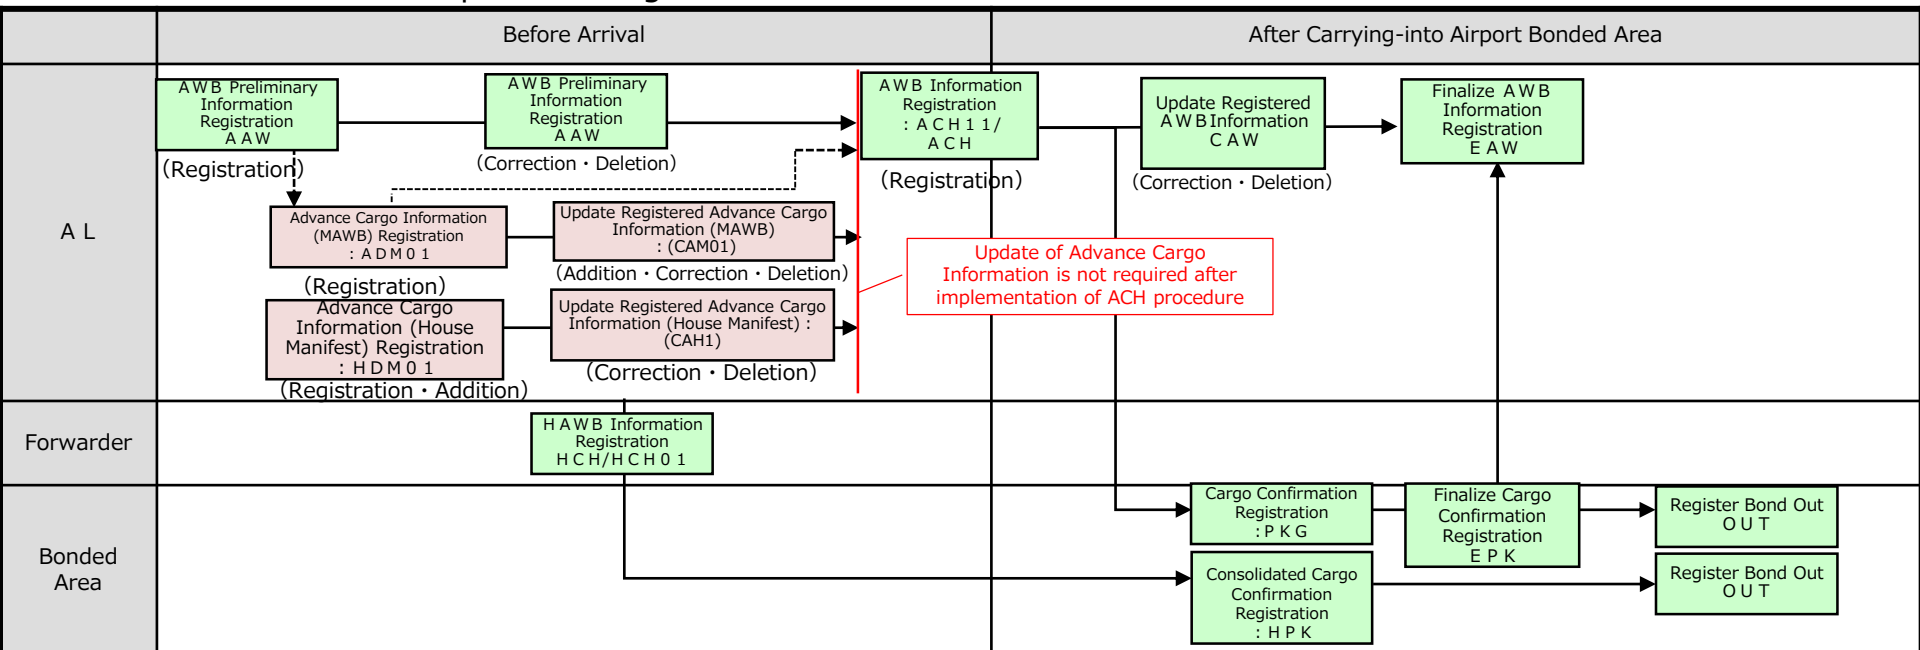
Before Arrival

After Carrying-into Airport Bonded Area

A L

AWB Preliminary Information Registration AAW
(Registration)

AWB Preliminary Information Registration AAW
(Correction・Deletion)

AWB Information Registration : ACH11/ ACH
(Registration)

Update Registered AWB Information CAW
(Correction・Deletion)

Finalize AWB Information Registration EAW

Advance Cargo Information (MAWB) Registration : ADM01
(Registration)

Update Registered Advance Cargo Information (MAWB) : (CAM01)
(Addition・Correction・Deletion)

Update of Advance Cargo Information is not required after implementation of ACH procedure

Advance Cargo Information (House Manifest) Registration : HDM01
(Registration・Addition)

Update Registered Advance Cargo Information (House Manifest) : (CAH1)
(Correction・Deletion)

Forwarder

HAWB Information Registration HCH/HCH01

Bonded Area

Cargo Confirmation Registration : PKG

Finalize Cargo Confirmation Registration EPK

Register Bond Out OUT

Consolidated Cargo Confirmation Registration : HPK

Register Bond Out OUT